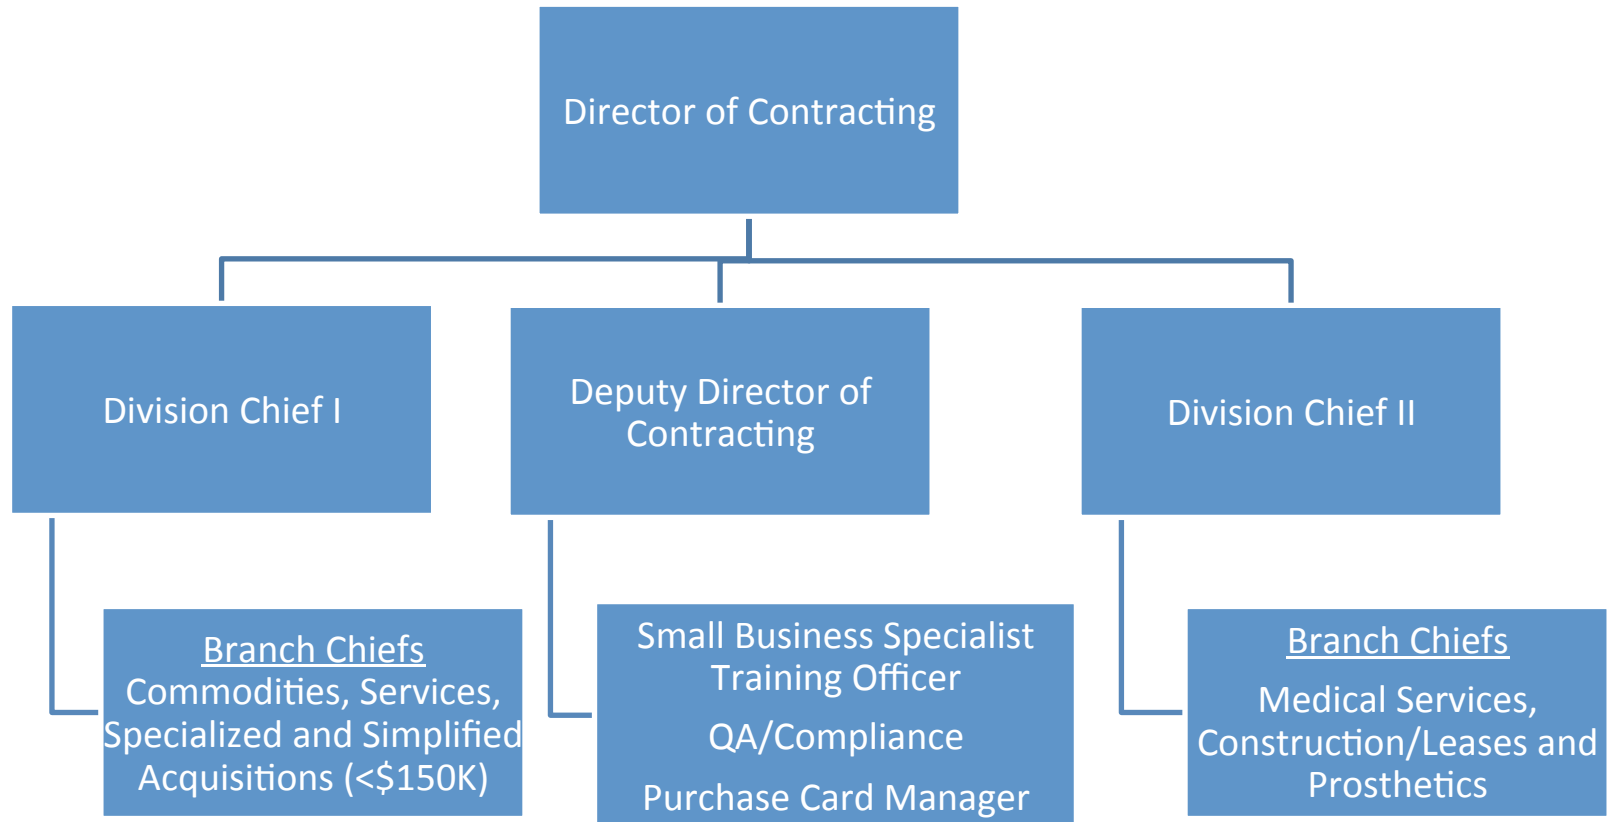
Director of Contracting

Division Chief I

Deputy Director of Contracting

Division Chief II

Branch Chiefs
Commodities, Services, Specialized and Simplified Acquisitions (<$150K)

Small Business Specialist
Training Officer
QA/Compliance
Purchase Card Manager

Branch Chiefs
Medical Services, Construction/Leases and Prosthetics